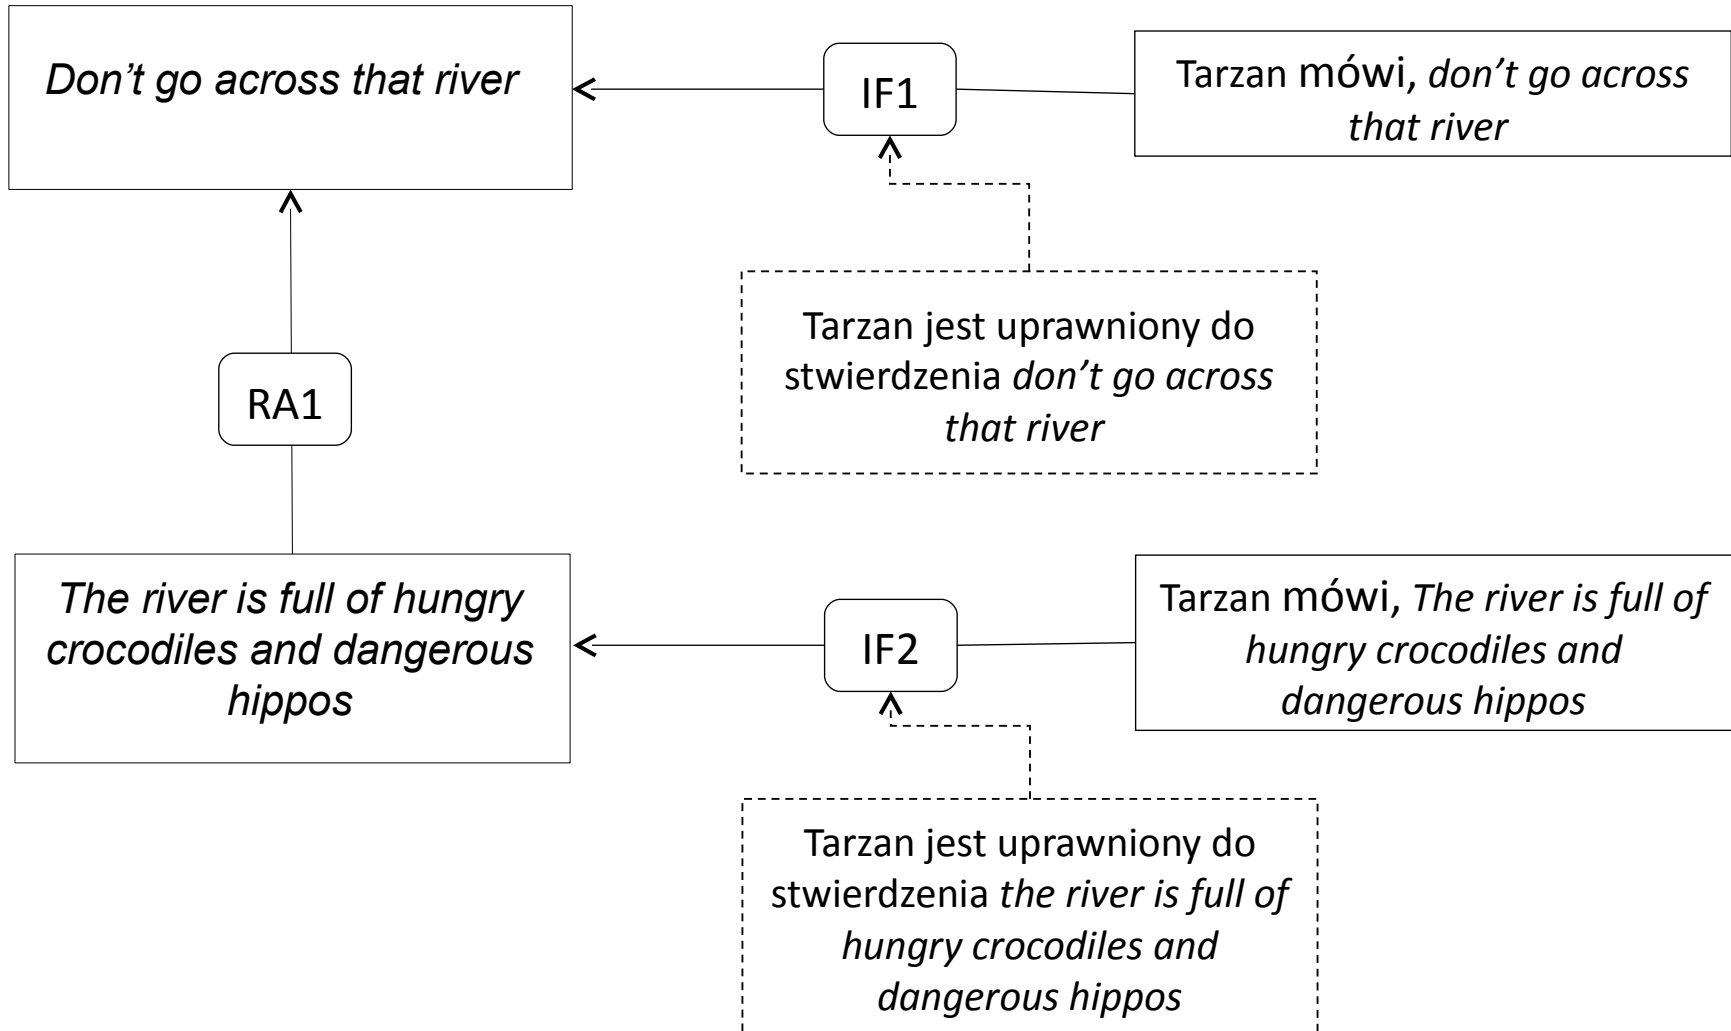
Don’t go across that river

IF1

Tarzan mówi, don’t go across that river

Tarzan jest uprawniony do stwierdzenia don’t go across that river

RA1

The river is full of hungry crocodiles and dangerous hippos

IF2

Tarzan mówi, The river is full of hungry crocodiles and dangerous hippos

Tarzan jest uprawniony do stwierdzenia the river is full of hungry crocodiles and dangerous hippos